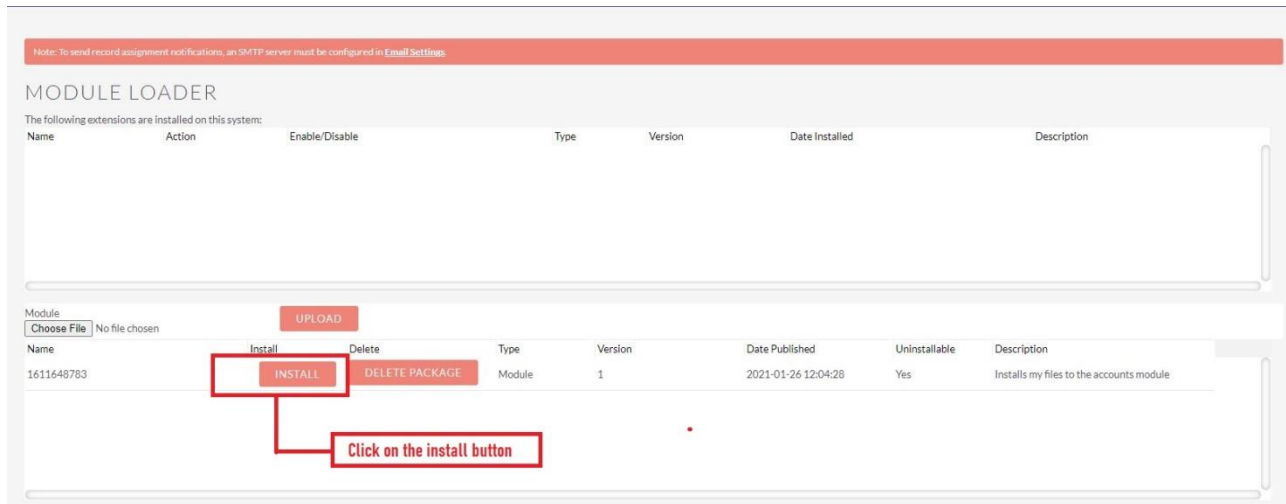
Note: To send record assignment notifications, an SMTP server must be configured in Email Settings.

MODULE LOADER

The following extensions are installed on this system:

| Name | Action | Enable/Disable | Type | Version | Date Installed | Description |
|---|---|---|---|---|---|---|

Module
Choose File No file chosen
UPLOAD

| Name | Install | Delete | Type | Version | Date Published | Uninstallable | Description |
|---|---|---|---|---|---|---|---|
| 1611648783 | INSTALL | DELETE PACKAGE | Module | 1 | 2021-01-26 12:04:28 | Yes | Installs my files to the accounts module |

Click on the install button